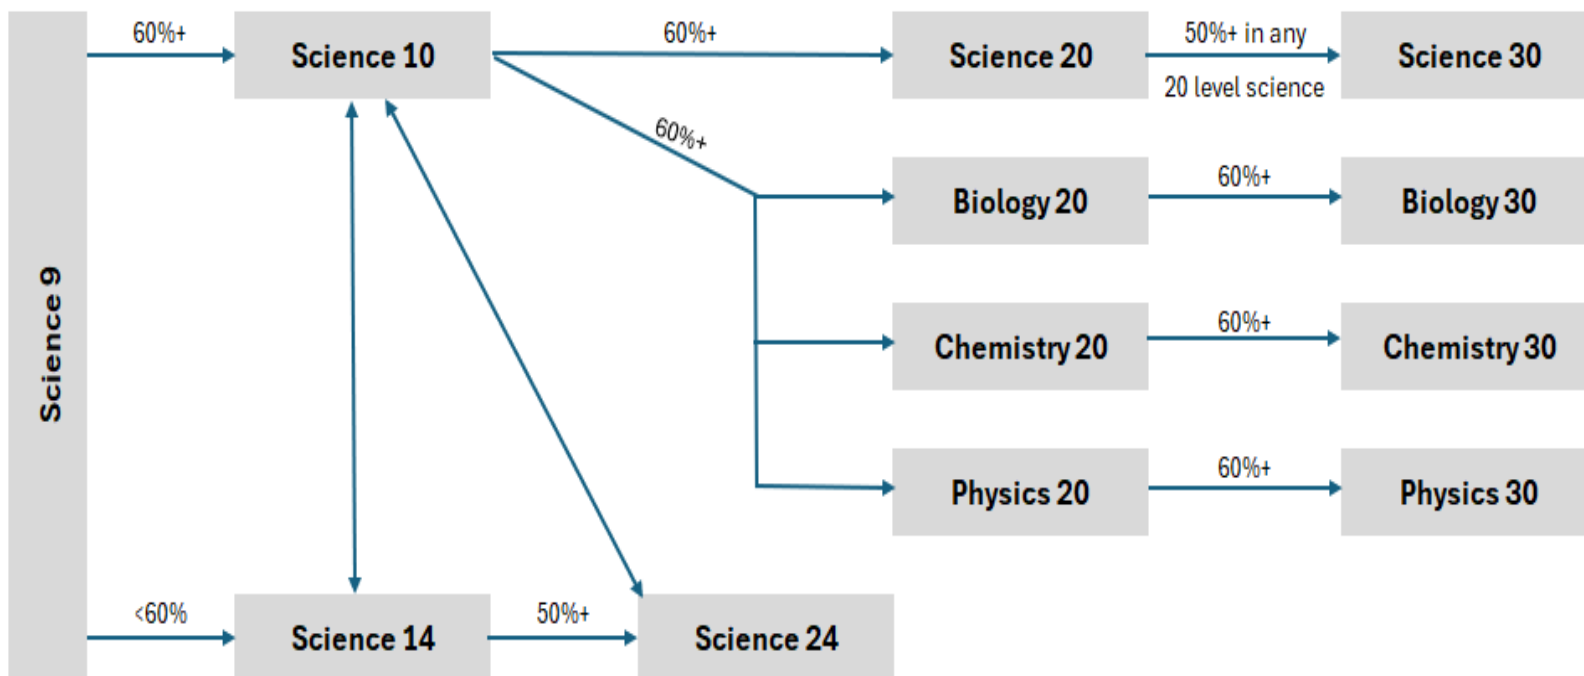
Science 9

60%+

Science 10

60%+

Science 20

50%+ in any 20 level science

Science 30

60%+

Biology 20

60%+

Biology 30

Chemistry 20

60%+

Chemistry 30

Physics 20

60%+

Physics 30

<60%

Science 14

50%+

Science 24